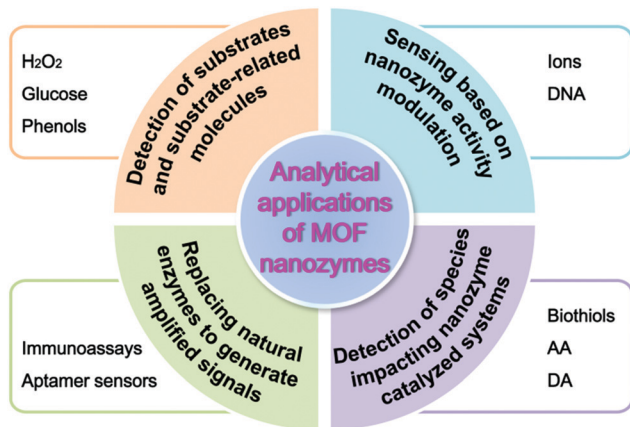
$H_2O_2$
Glucose
Phenols

Detection of substrates and substrate-related molecules

Sensing based on nanozyme activity modulation

Ions
DNA

Analytical applications of MOF nanozymes

Replacing natural enzymes to generate amplified signals

Immunoassays
Aptamer sensors

Detection of species impacting nanozyme catalyzed systems

Biothiols
AA
DA